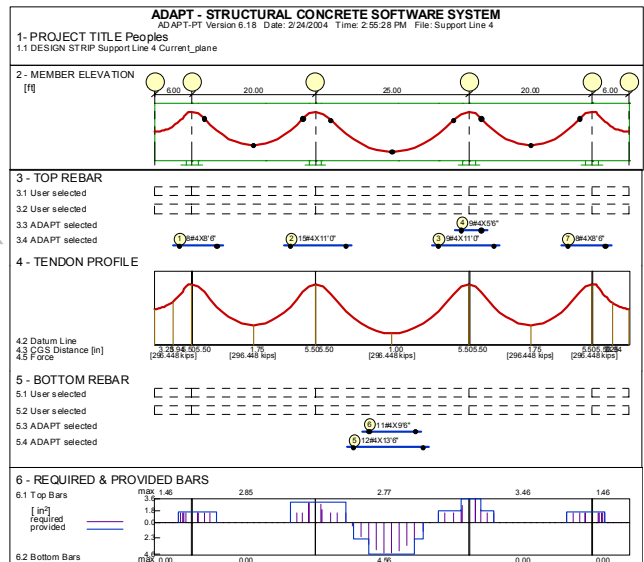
ADAPT - STRUCTURAL CONCRETE SOFTWARE SYSTEM
ADAPT-PT Version 6.18 Date: 2/24/2004 Time: 2:55:28 PM File: Support Line 4

1 - PROJECT TITLE Peoples
1.1 DESIGN STRIP Support Line 4 Current_plane

2 - MEMBER ELEVATION
[ft]

6.00 20.00 25.00 20.00 6.00

3 - TOP REBAR
3.1 User selected
3.2 User selected
3.3 ADAPT selected
3.4 ADAPT selected

4 9#4X5'6"
1 9#4X8'6" 2 15#4X11'0" 3 9#4X11'0" 7 8#4X8'6"

4 - TENDON PROFILE

4.2 Datum Line
4.3 CGS Distance [in]
4.5 Force

3.25 3.94 5.50 5.50 1.75 5.50 5.50 1.00 5.50 5.50 1.75 5.50 5.50 3.94 3.25
[296.448 kips] [296.448 kips] [296.448 kips] [296.448 kips] [296.448 kips]

5 - BOTTOM REBAR
5.1 User selected
5.2 User selected
5.3 ADAPT selected
5.4 ADAPT selected

6 11#4X9'6"
5 12#4X13'6"

6 - REQUIRED & PROVIDED BARS
6.1 Top Bars
[ in$^2$ ]
required
provided

max 1.46 2.85 2.77 3.46 1.46
3.6
1.8
0.0
1.8
2.3
4.6
max 0.00 0.00 4.56 0.00 0.00

6.2 Bottom Bars